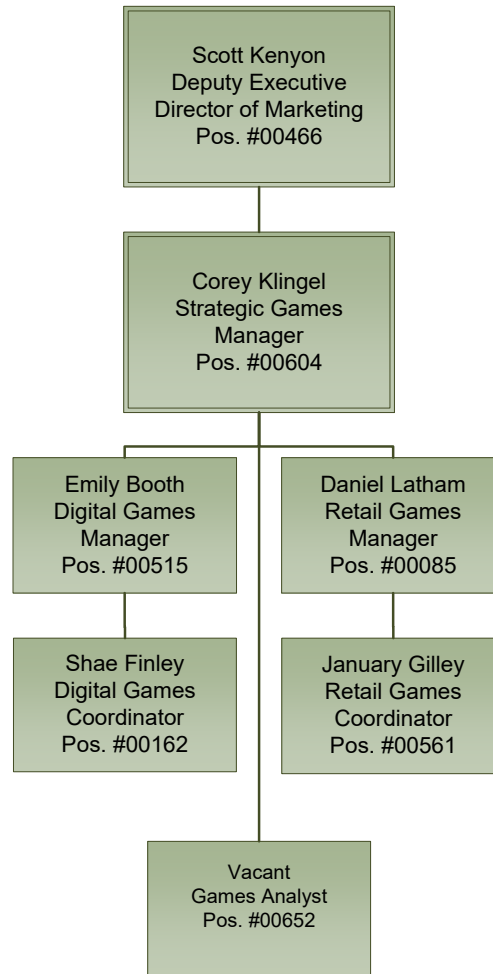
Scott Kenyon
Deputy Executive
Director of Marketing
Pos. #00466

Corey Klingel
Strategic Games
Manager
Pos. #00604

Emily Booth
Digital Games
Manager
Pos. #00515

Daniel Latham
Retail Games
Manager
Pos. #00085

Shae Finley
Digital Games
Coordinator
Pos. #00162

January Gilley
Retail Games
Coordinator
Pos. #00561

Vacant
Games Analyst
Pos. #00652